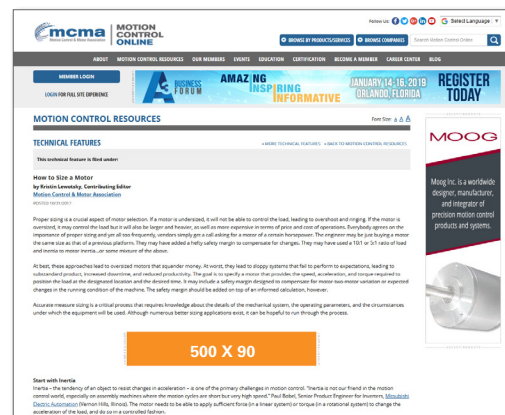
mcma Motion Control & Motor Association | MOTION CONTROL ONLINE

Follow Us: Select Language

BROWSE BY PRODUCTS/SERVICES | BROWSE COMPANIES | Search Motion Control Online

ABOUT | MOTION CONTROL RESOURCES | OUR MEMBERS | EVENTS | EDUCATION | CERTIFICATION | BECOME A MEMBER | CAREER CENTER | BLOG

MEMBER LOGIN

LOGIN FOR FULL SITE EXPERIENCE

A3 BUSINESS FORUM | AMAZING INSPIRING INFORMATIVE | JANUARY 14-16, 2019 ORLANDO, FLORIDA | REGISTER TODAY

MOTION CONTROL RESOURCES

Font Size: A A A

TECHNICAL FEATURES

« MORE TECHNICAL FEATURES | « BACK TO MOTION CONTROL RESOURCES

This technical feature is filed under:

How to Size a Motor

by Kristin Lewotsky, Contributing Editor

Motion Control & Motor Association

POSTED 10/23/2017

Proper sizing is a crucial aspect of motor selection. If a motor is undersized, it will not be able to control the load, leading to overshoot and ringing. If the motor is oversized, it may control the load but it will also be larger and heavier, as well as more expensive in terms of price and cost of operations. Everybody agrees on the importance of proper sizing and yet all too frequently, vendors simply get a call asking for a motor of a certain horsepower. The engineer may be just buying a motor the same size as that of a previous platform. They may have added a hefty safety margin to compensate for changes. They may have used a 10:1 or 5:1 ratio of load and inertia to motor inertia...or some mixture of the above.

At best, these approaches lead to oversized motors that squander money. At worst, they lead to sloppy systems that fail to perform to expectations, leading to substandard product, increased downtime, and reduced productivity. The goal is to specify a motor that provides the speed, acceleration, and torque required to position the load at the designated location and the desired time. It may include a safety margin designed to compensate for motor-two-motor variation or expected changes in the running condition of the machine. The safety margin should be added on top of an informed calculation, however.

Accurate measure sizing is a critical process that requires knowledge about the details of the mechanical system, the operating parameters, and the circumstances under which the equipment will be used. Although numerous better sizing applications exist, it can be helpful to run through the process.

500 X 90

Start with Inertia

Inertia – the tendency of an object to resist changes in acceleration – is one of the primary challenges in motion control. "Inertia is not our friend in the motion control world, especially on assembly machines where the motion cycles are short but very high speed," Paul Bobel, Senior Product Engineer for Inverters, Mitsubishi Electric Automation (Vernon Hills, Illinois). The motor needs to be able to apply sufficient force (in a linear system) or torque (in a rotational system) to change the acceleration of the load, and do so in a controlled fashion.

MOOG

Moog Inc. is a worldwide designer, manufacturer, and integrator of precision motion control products and systems.